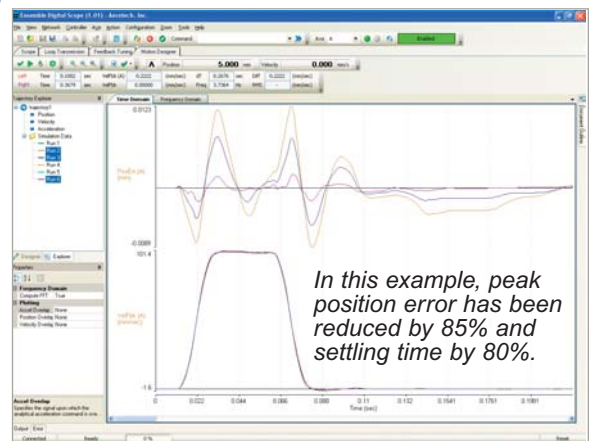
Ensemble Digital Scope (1.01) - Aerotech, Inc.

File View Network Controller Axis Action Configuration Zoom Tools Help

Command: Axis X Enabled

Scope Loop Transmission Feedback Tuning Motion Designer

5.00 A Position 5.000 mm Velocity 0.000 mm/s

Left Time 0.1682 sec VelFbk (A) 0.2222 (mm/sec) dT 0.2676 sec Diff 0.2222 (mm/sec)

Right Time 0.3679 sec VelFbk (A) 0.00000 (mm/sec) Freq 3.7364 Hz RMS - (mm/sec)

Trajectory Explorer

traject.traj1
Position
Velocity
Acceleration
Simulation Data
Run 1
Run 2
Run 3
Run 4
Run 5
Run 6

Designer Explorer

Properties

Frequency Domain
Compute FFT True
Plotting
Accel Overlay None
Position Overlay None
Velocity Overlay None

Accel Overlap
Specifies the signal upon which the analytical acceleration command is one.

Time Domain Frequency Domain

0.0123

PosErr (A) (mm)

-0.0089

101.4

VelFbk (A) (mm/sec)

-1.6

0 0.022 0.044 0.066 0.088 0.11 0.132 0.1541 0.1761 0.1981

Time (sec)

In this example, peak position error has been reduced by 85% and settling time by 80%.

Document Outline

Output Errs

Connected Ready 0 % Break